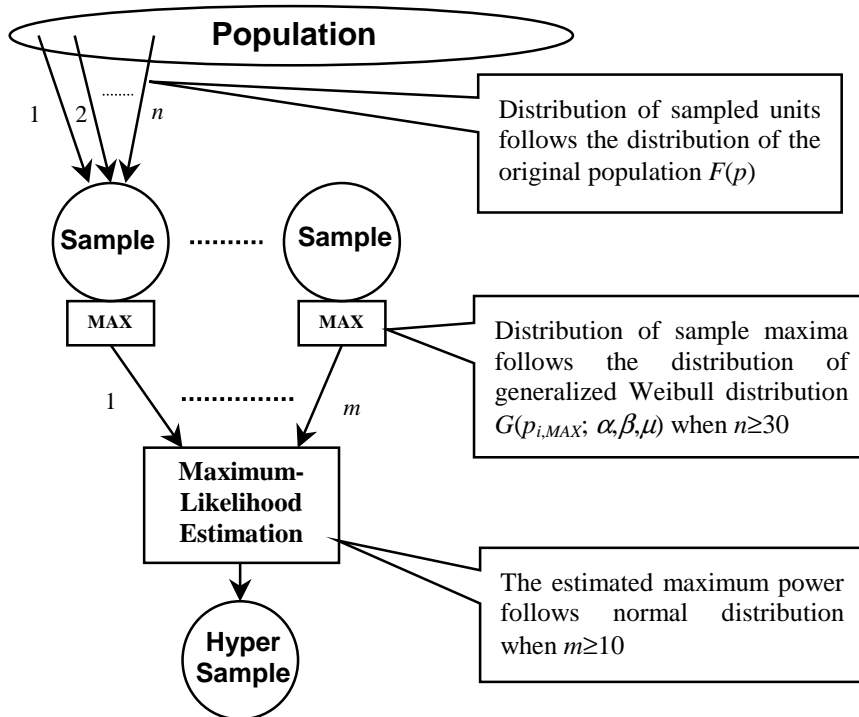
Population

1

2

.......

$n$

Distribution of sampled units follows the distribution of the original population $F(p)$

Sample

.........

Sample

MAX

MAX

Distribution of sample maxima follows the distribution of generalized Weibull distribution $G(p_{i,MAX}; \alpha,\beta,\mu)$ when $n \geq 30$

1

.............

$m$

Maximum-Likelihood Estimation

The estimated maximum power follows normal distribution when $m \geq 10$

Hyper Sample